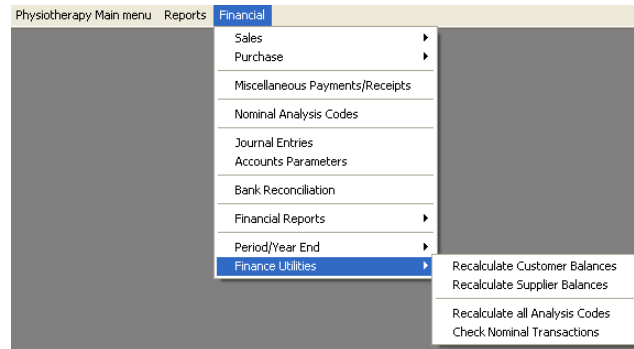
Physiotherapy Main menu Reports Financial

Sales
Purchase

Miscellaneous Payments/Receipts

Nominal Analysis Codes

Journal Entries
Accounts Parameters

Bank Reconciliation

Financial Reports

Period/Year End
Finance Utilities

Recalculate Customer Balances
Recalculate Supplier Balances

Recalculate all Analysis Codes
Check Nominal Transactions